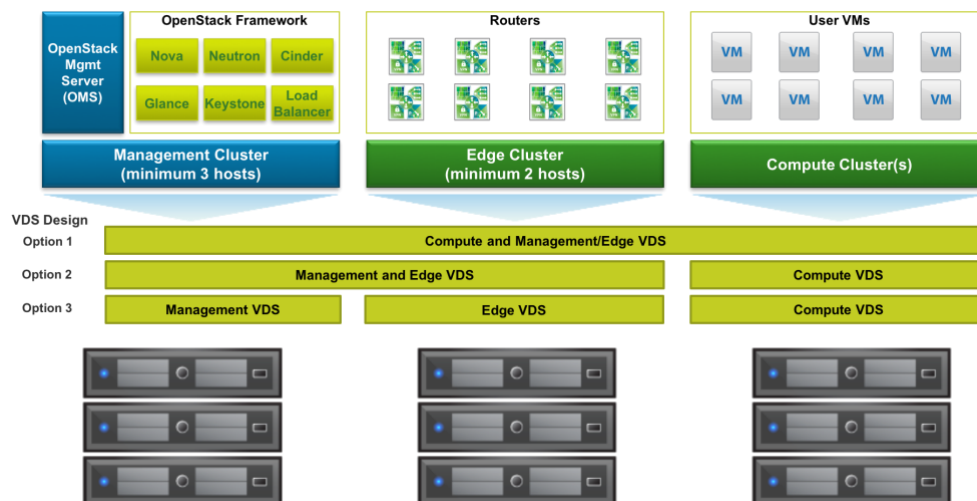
OpenStack Mgmt Server (OMS)

OpenStack Framework

Nova
Neutron
Cinder
Glance
Keystone
Load Balancer

Routers

User VMs

VM
VM
VM
VM
VM
VM
VM
VM

Management Cluster (minimum 3 hosts)

Edge Cluster (minimum 2 hosts)

Compute Cluster(s)

VDS Design

Option 1
Compute and Management/Edge VDS

Option 2
Management and Edge VDS
Compute VDS

Option 3
Management VDS
Edge VDS
Compute VDS